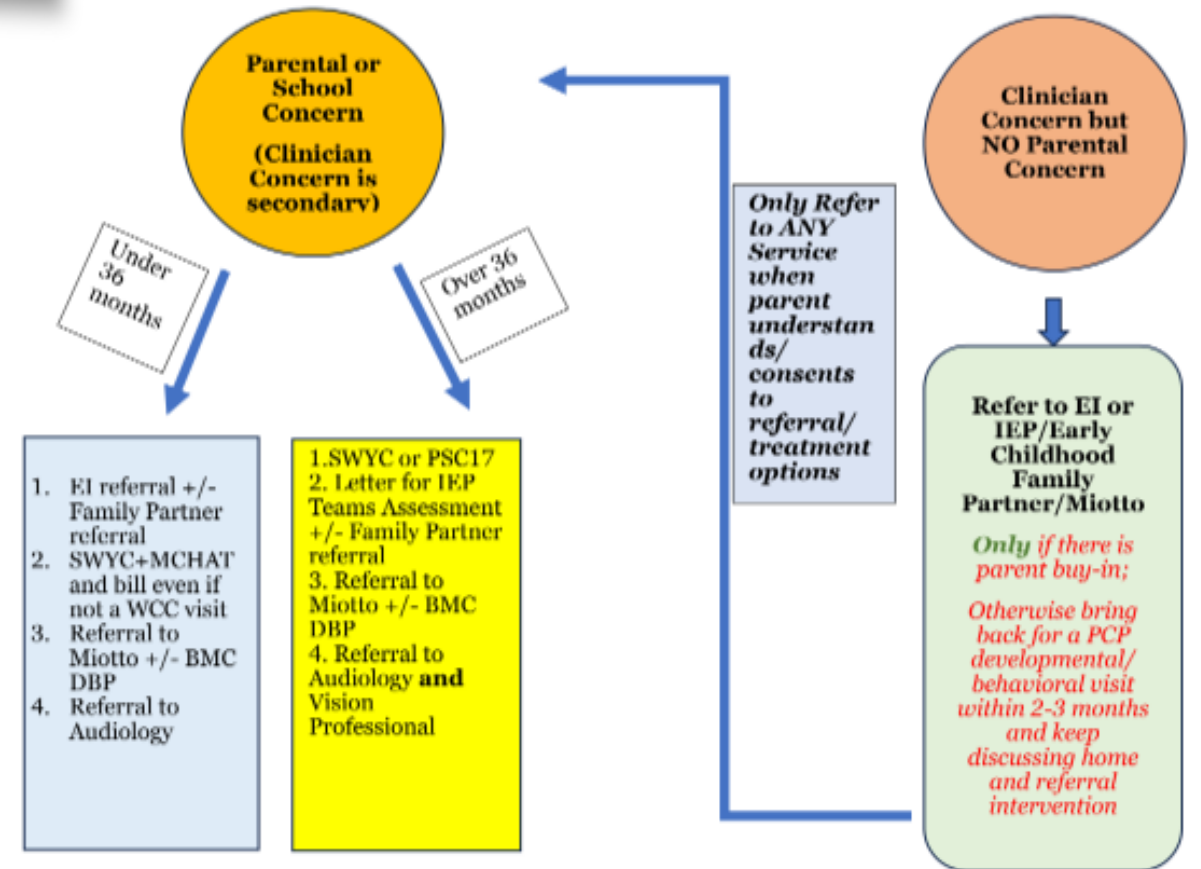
Parental or School Concern

(Clinician Concern is secondary)

Under 36 months

Over 36 months

1. EI referral +/- Family Partner referral
2. SWYC+MCHAT and bill even if not a WCC visit
3. Referral to Miotto +/- BMC DBP
4. Referral to Audiology

1.SWYC or PSC17
2. Letter for IEP Teams Assessment +/- Family Partner referral
3. Referral to Miotto +/- BMC DBP
4. Referral to Audiology **and** Vision Professional

Only Refer to ANY Service when parent understands/ consents to referral/ treatment options

Clinician Concern but NO Parental Concern

Refer to EI or IEP/Early Childhood Family Partner/Miotto

Only if there is parent buy-in;

Otherwise bring back for a PCP developmental/ behavioral visit within 2-3 months and keep discussing home and referral intervention